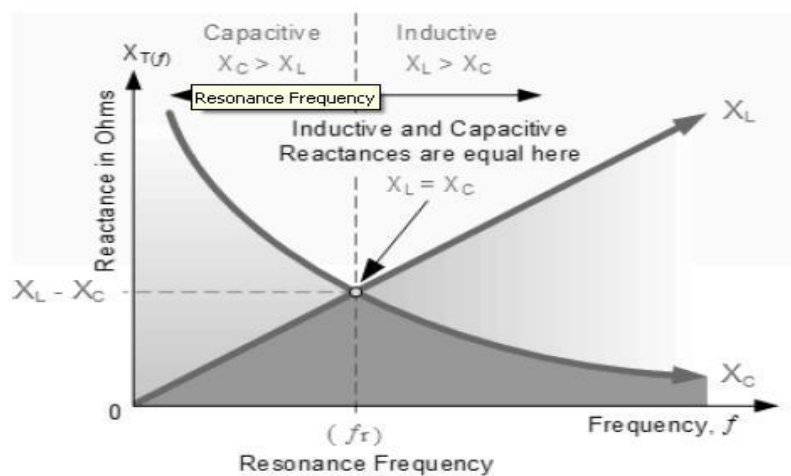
Capacitive
$X_C > X_L$

Inductive
$X_L > X_C$

$X_{T(f)}$

Resonance Frequency

Reactance in Ohms

Inductive and Capacitive
Reactances are equal here
$X_L = X_C$

$X_L$

$X_L - X_C$

$X_C$

0

$(f_r)$
Resonance Frequency

Frequency, $f$